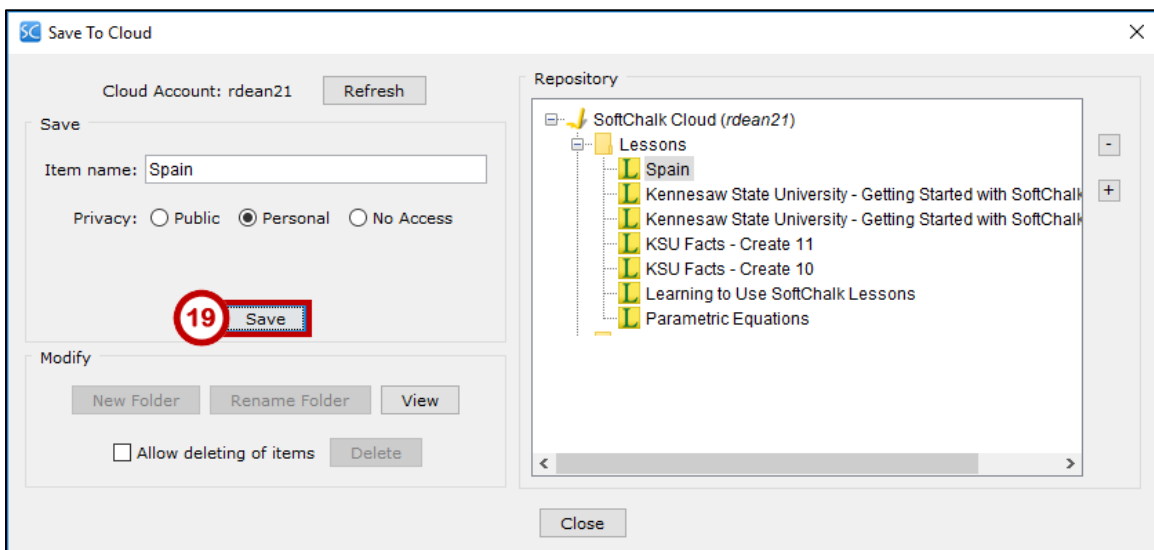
SC Save To Cloud

Cloud Account: rdean21 Refresh

Save

Item name: Spain

Privacy: Public Personal No Access

19 Save

Modify

New Folder Rename Folder View

Allow deleting of items Delete

Repository

SoftChalk Cloud (rdean21)

Lessons

Spain

Kennesaw State University - Getting Started with SoftChalk

Kennesaw State University - Getting Started with SoftChalk

KSU Facts - Create 11

KSU Facts - Create 10

Learning to Use SoftChalk Lessons

Parametric Equations

-

+

Close